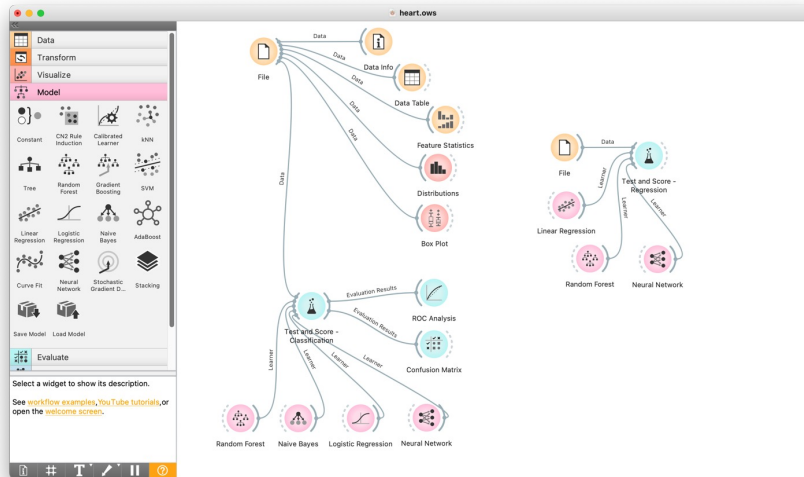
heart.ows

Data
Transform
Visualize
Model

Constant
CN2 Rule Induction
Calibrated Learner
kNN
Tree
Random Forest
Gradient Boosting
SVM
Linear Regression
Logistic Regression
Naive Bayes
AdaBoost
Curve Fit
Neural Network
Stochastic Gradient D...
Stacking
Save Model
Load Model

Evaluate

Select a widget to show its description.

See workflow examples, YouTube tutorials, or open the welcome screen.

File
Data
Data
Data
Data
Data
Data
Data Info
Data Table
Feature Statistics
Distributions
Box Plot
Evaluation Results
Evaluation Results
ROC Analysis
Test and Score - Classification
Confusion Matrix
Learner
Learner
Learner
Learner
Random Forest
Naive Bayes
Logistic Regression
Neural Network

File
Data
Test and Score - Regression
Learner
Learner
Learner
Linear Regression
Random Forest
Neural Network